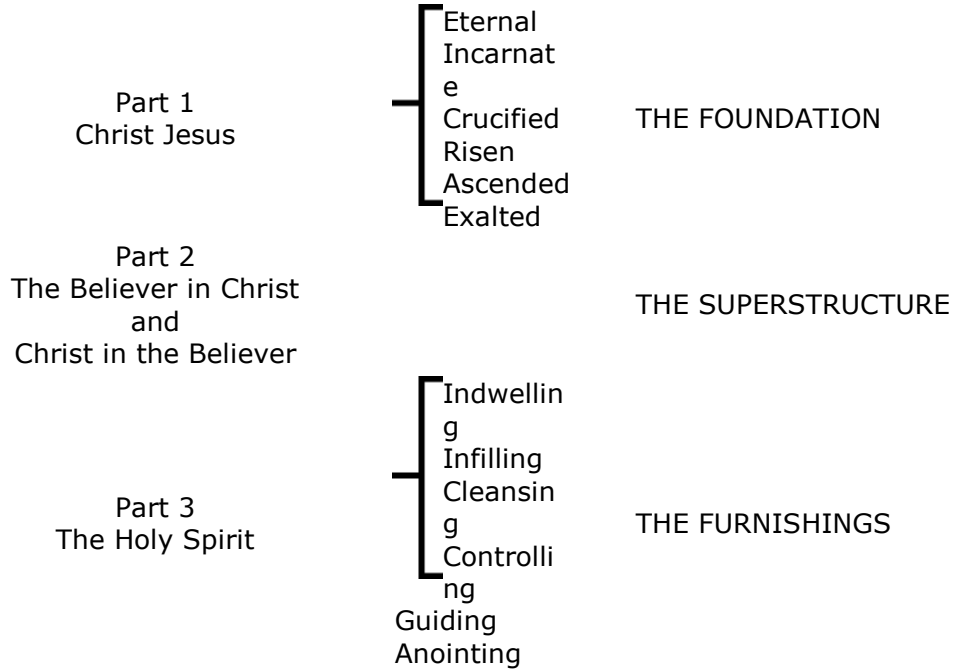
Part 1
Christ Jesus

Eternal
Incarnate
Crucified
Risen
Ascended
Exalted

THE FOUNDATION

Part 2
The Believer in Christ
and
Christ in the Believer

THE SUPERSTRUCTURE

Part 3
The Holy Spirit

Indwelling
Infilling
Cleansing
Controlling
Guiding
Anointing

THE FURNISHINGS